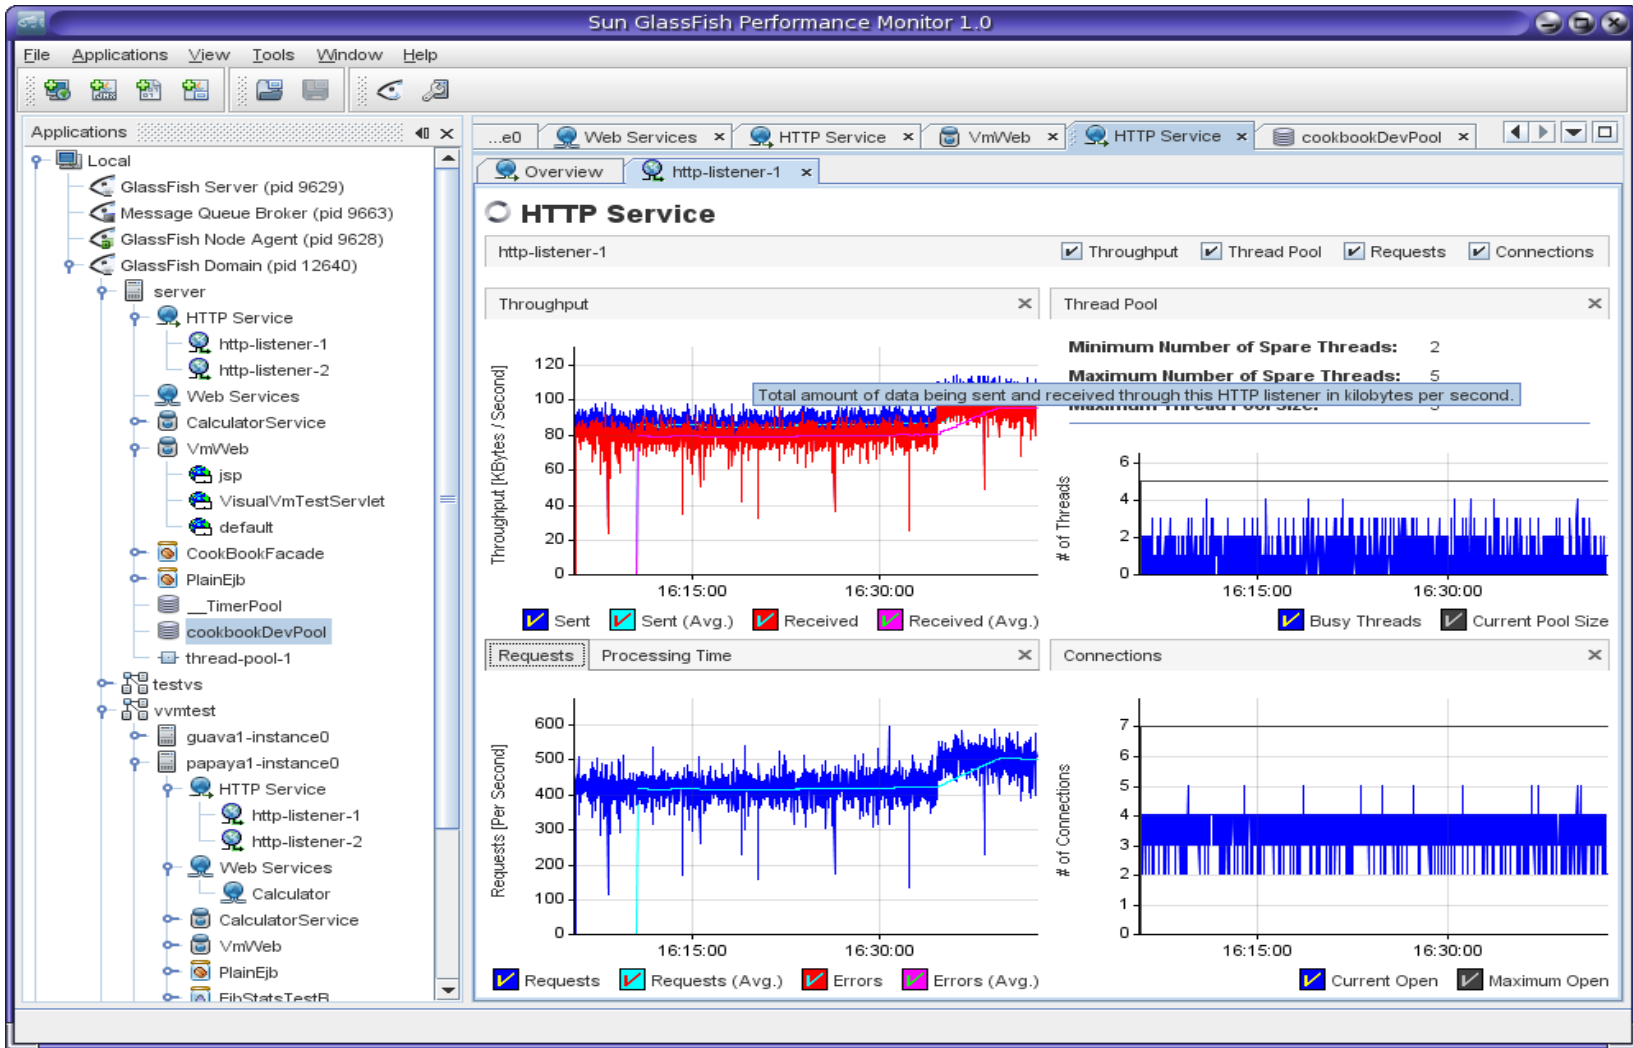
Sun GlassFish Performance Monitor 1.0

File Applications View Tools Window Help

Applications

Local
GlassFish Server (pid 9629)
Message Queue Broker (pid 9663)
GlassFish Node Agent (pid 9628)
GlassFish Domain (pid 12640)
server
HTTP Service
http-listener-1
http-listener-2
Web Services
CalculatorService
VmWeb
jsp
VisualVmTestServlet
default
CookBookFacade
PlainEjb
__TimerPool
cookbookDevPool
thread-pool-1
testvs
vvmtest
guava1-instance0
papaya1-instance0
HTTP Service
http-listener-1
http-listener-2
Web Services
Calculator
CalculatorService
VmWeb
PlainEjb
FibStatsTestB

...e0 | Web Services × | HTTP Service × | VmWeb × | HTTP Service × | cookbookDevPool ×

Overview | http-listener-1 ×

HTTP Service

http-listener-1
Throughput Thread Pool Requests Connections

Throughput ×

Throughput [KBytes / Second]
120
100
80
60
40
20
0
16:15:00 16:30:00

Total amount of data being sent and received through this HTTP listener in kilobytes per second.

Sent Sent (Avg.) Received Received (Avg.)

Thread Pool ×

Minimum Number of Spare Threads: 2
Maximum Number of Spare Threads: 5
Maximum Thread Pool Size: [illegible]

# of Threads
6
4
2
0
16:15:00 16:30:00

Busy Threads Current Pool Size

Requests | Processing Time ×

Requests [Per Second]
600
500
400
300
200
100
0
16:15:00 16:30:00

Requests Requests (Avg.) Errors Errors (Avg.)

Connections ×

# of Connections
7
6
5
4
3
2
1
0
16:15:00 16:30:00

Current Open Maximum Open